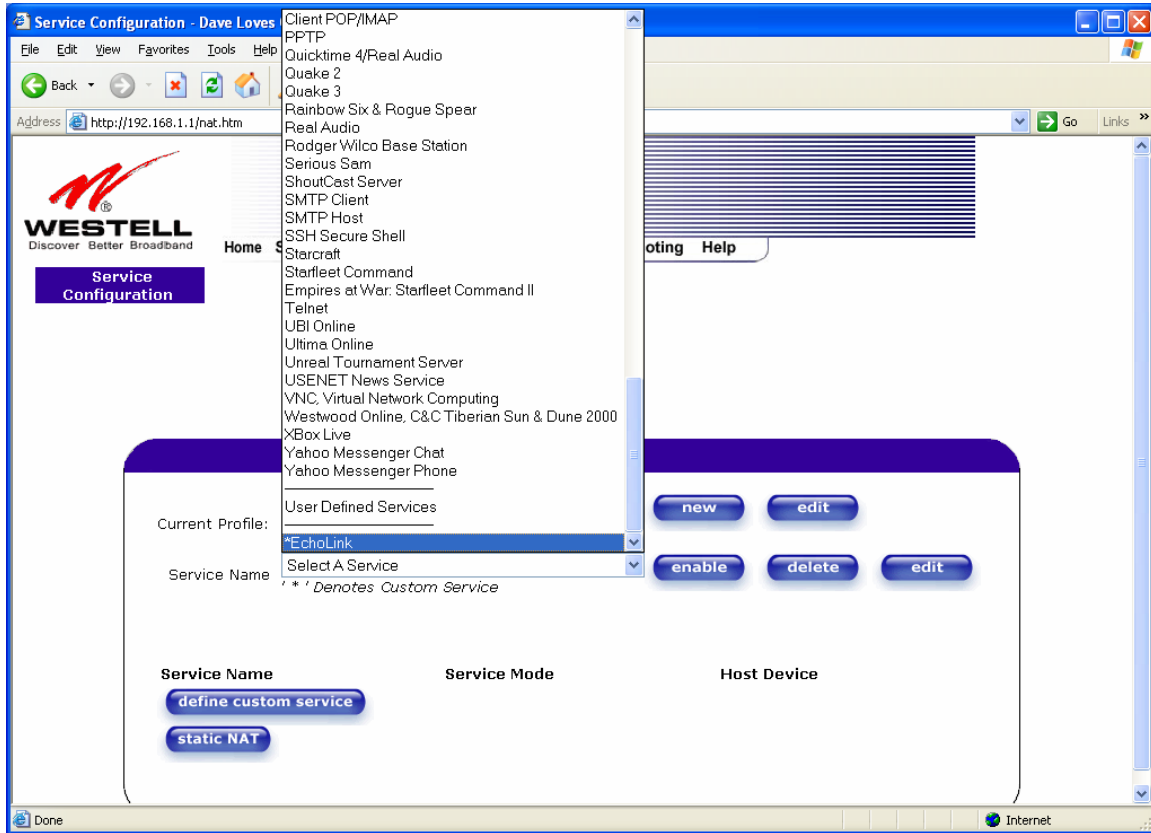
Service Configuration - Dave Loves

File Edit View Favorites Tools Help

Back

Address http://192.168.1.1/nat.htm

Go Links

WESTELL
Discover Better Broadband

Home S

oting Help

Service Configuration

Client POP/IMAP
PPTP
Quicktime 4/Real Audio
Quake 2
Quake 3
Rainbow Six & Rogue Spear
Real Audio
Rodger Wilco Base Station
Serious Sam
ShoutCast Server
SMTP Client
SMTP Host
SSH Secure Shell
Starcraft
Starfleet Command
Empires at War: Starfleet Command II
Telnet
UBI Online
Ultima Online
Unreal Tournament Server
USENET News Service
VNC, Virtual Network Computing
Westwood Online, C&C Tiberian Sun & Dune 2000
XBox Live
Yahoo Messenger Chat
Yahoo Messenger Phone
User Defined Services
*EchoLink

Current Profile:

new edit

Service Name

Select A Service

enable delete edit

' * ' Denotes Custom Service

Service Name

Service Mode

Host Device

define custom service

static NAT

Done

Internet